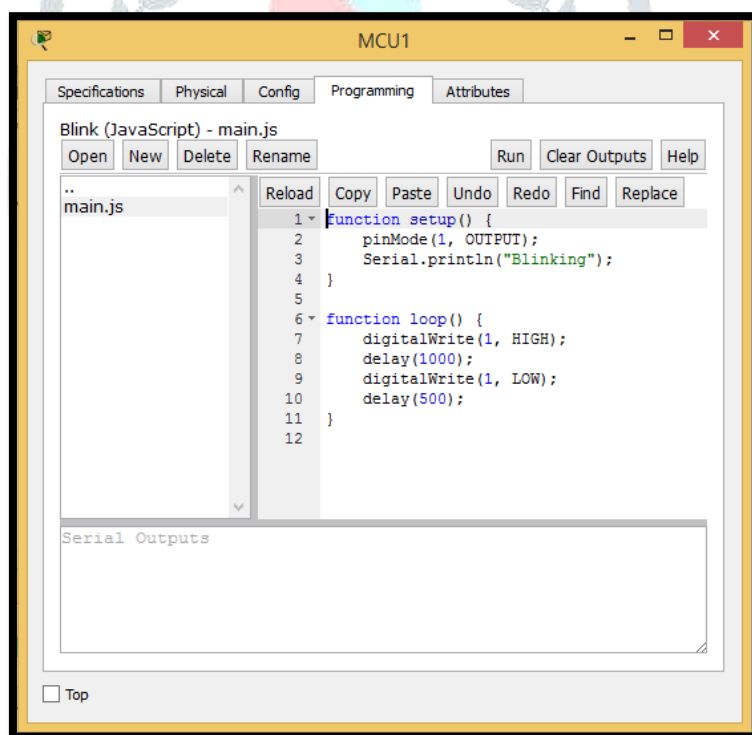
MCU1

Specifications | Physical | Config | Programming | Attributes

Blink (JavaScript) - main.js

Open | New | Delete | Rename | Run | Clear Outputs | Help

..
main.js

Reload | Copy | Paste | Undo | Redo | Find | Replace

1 function setup() {
2     pinMode(1, OUTPUT);
3     Serial.println("Blinking");
4 }
5
6 function loop() {
7     digitalWrite(1, HIGH);
8     delay(1000);
9     digitalWrite(1, LOW);
10     delay(500);
11 }
12

Serial Outputs

Top